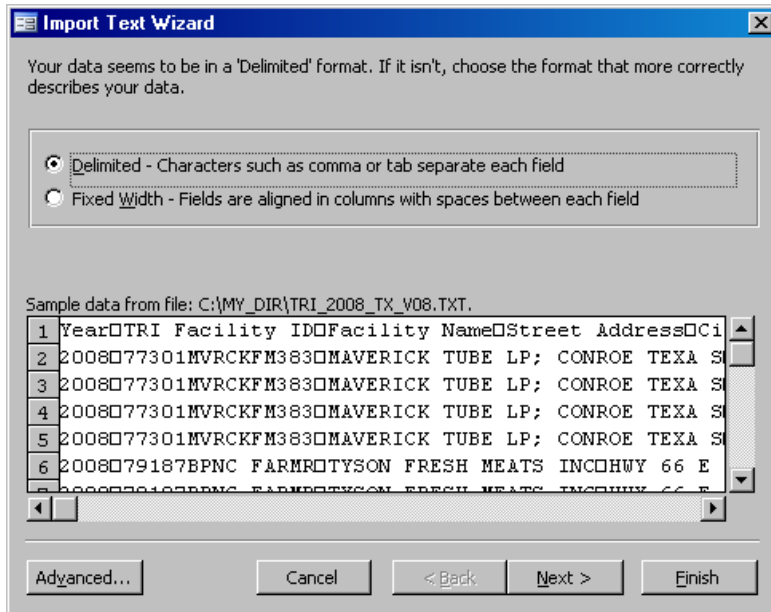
Import Text Wizard

Your data seems to be in a 'Delimited' format. If it isn't, choose the format that more correctly describes your data.

Delimited - Characters such as comma or tab separate each field
Fixed Width - Fields are aligned in columns with spaces between each field

Sample data from file: C:\MY_DIR\TRI_2008_TX_V08.TXT.

1 Year□TRI Facility ID□Facility Name□Street Address□Ci
2 2008□77301MVRCKFM383□MAVERICK TUBE LP; CONROE TEXA S
3 2008□77301MVRCKFM383□MAVERICK TUBE LP; CONROE TEXA S
4 2008□77301MVRCKFM383□MAVERICK TUBE LP; CONROE TEXA S
5 2008□77301MVRCKFM383□MAVERICK TUBE LP; CONROE TEXA S
6 2008□79187BPNC FARMR□TYSON FRESH MEATS INC□HWY 66 E
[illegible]

Advanced... Cancel < Back Next > Finish